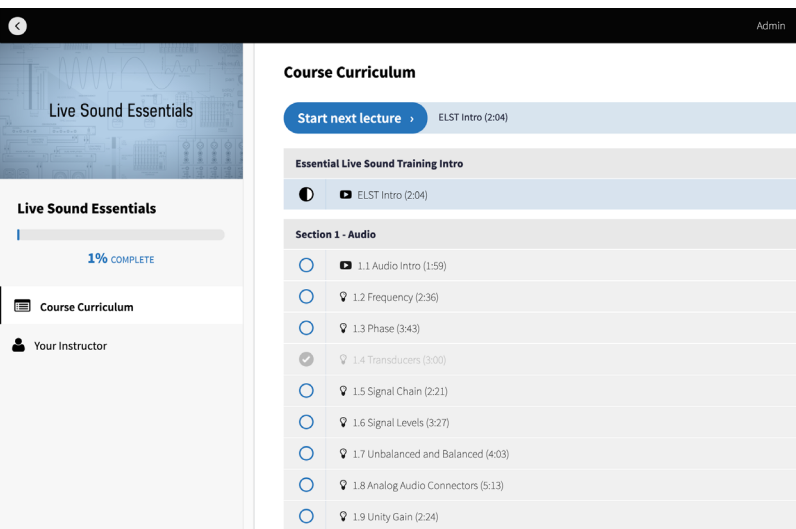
Admin

Live Sound Essentials

Live Sound Essentials

1% COMPLETE

Course Curriculum

Your Instructor

Course Curriculum

Start next lecture ›

ELST Intro (2:04)

Essential Live Sound Training Intro

ELST Intro (2:04)

Section 1 - Audio

1.1 Audio Intro (1:59)

1.2 Frequency (2:36)

1.3 Phase (3:43)

1.4 Transducers (3:00)

1.5 Signal Chain (2:21)

1.6 Signal Levels (3:27)

1.7 Unbalanced and Balanced (4:03)

1.8 Analog Audio Connectors (5:13)

1.9 Unity Gain (2:24)